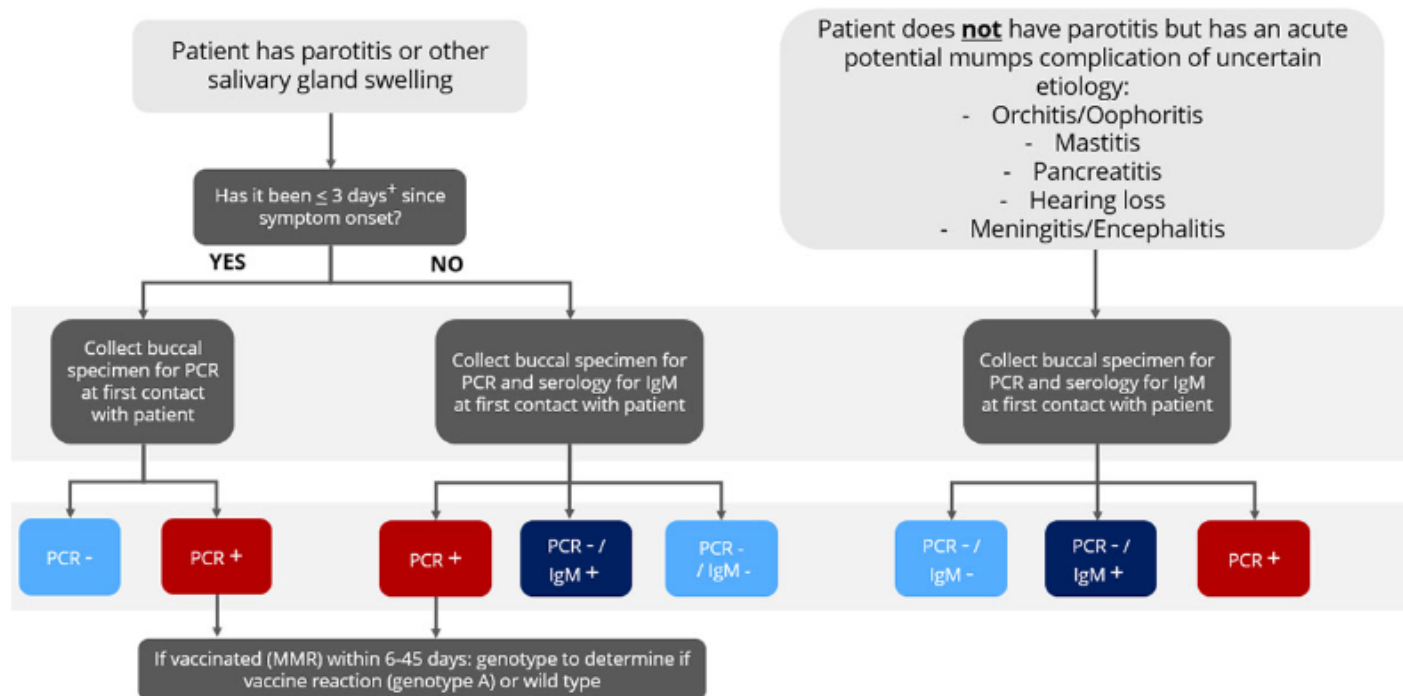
Patient has parotitis or other salivary gland swelling

Has it been $\leq$ 3 days$^{+}$ since symptom onset?

YES

NO

Collect buccal specimen for PCR at first contact with patient

Collect buccal specimen for PCR and serology for IgM at first contact with patient

PCR -

PCR +

PCR +

PCR - / IgM +

PCR - / IgM -

If vaccinated (MMR) within 6-45 days: genotype to determine if vaccine reaction (genotype A) or wild type

Patient does not have parotitis but has an acute potential mumps complication of uncertain etiology:
- Orchitis/Oophoritis
- Mastitis
- Pancreatitis
- Hearing loss
- Meningitis/Encephalitis

Collect buccal specimen for PCR and serology for IgM at first contact with patient

PCR - / IgM -

PCR - / IgM +

PCR +